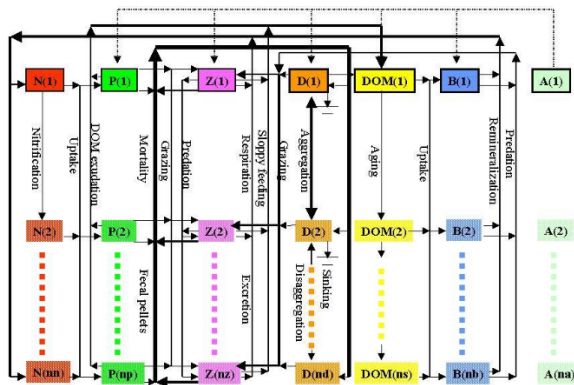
N(1)
P(1)
Z(1)
D(1)
DOM(1)
B(1)
A(1)

Nitrification
Uptake
DOM exudation
Mortality
Grazing
Predation
Respiration
Sloppy feeding
Grazing
Aggregation
Aging
Uptake
Remineralization
Predation

N(2)
P(2)
Z(2)
D(2)
DOM(2)
B(2)
A(2)

Fecal pellets
Excretion
Sinking
Disaggregation

N(nn)
P(np)
Z(nz)
D(nd)
DOM(ns)
B(nb)
A(na)